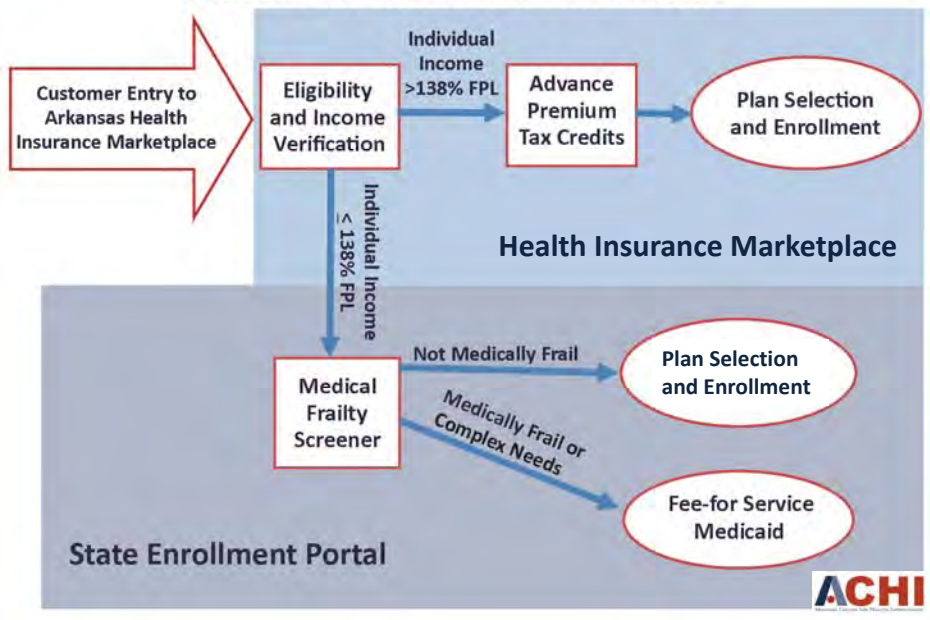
Customer Entry to Arkansas Health Insurance Marketplace

Eligibility and Income Verification

Individual Income >138% FPL

Advance Premium Tax Credits

Plan Selection and Enrollment

Individual Income < 138% FPL

Health Insurance Marketplace

Medical Frailty Screener

Not Medically Frail

Plan Selection and Enrollment

Medically Frail or Complex Needs

Fee-for Service Medicaid

State Enrollment Portal

ACHI

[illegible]